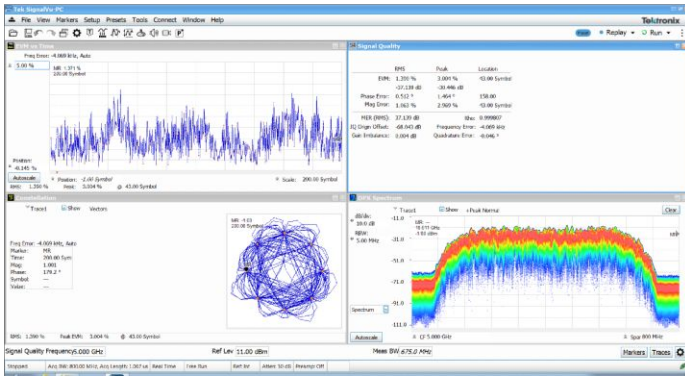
Tek SignalVu-PC
File View Markers Setup Presets Tools Connect Window Help
Tektronix
Replay Run

EVM vs Time
Freq Error: -4.069 kHz, Auto
5.00 %
MR: 1.371 %
100.00 Symbol
Position: -0.145 %
Autoscale
Position: -2.00 Symbol
Scale: 200.00 Symbol
RMS: 1.200 % Peak: 3.004 % @ 43.00 Symbol

Signal Quality
| | RMS | Peak | Location |
|---|---|---|---|
| EVM: | 1.200 % | 3.004 % | 43.00 Symbol |
| | -37.138 dB | -30.446 dB | |
| Phase Error: | 0.512 ° | 1.464 ° | 158.00 |
| Mag Error: | 1.162 % | 2.969 % | 43.00 Symbol |

MER (RMS): 37.139 dB Rho: 0.99987
IQ Origin Offset: -68.643 dB Frequency Error: -4.069 kHz
Gain Imbalance: 0.004 dB Quadrature Error: -0.046 °

Constellation
Trace1 Show Vectors
Freq Error: -4.069 kHz, Auto
Marker: MR
Time: 200.00 Sym
Mag: 1.001
Phase: 179.2 °
Symbol: ---
Value: ---
MR: 1.03
100.00 Symbol
RMS: 1.200 % Peak EVM: 3.004 % @ 43.00 Symbol

DPX Spectrum
Trace1 Show + Peak Normal Clear
dB/div: 10.0 dB
RBW: 5.00 MHz
-11.0
-31.0
-51.0
-71.0
-91.0
-111.0
MR
5.077 GHz
-0.01 dBm
Spectrum
Autoscale
CF 5.0000 GHz
Span 800 MHz

Signal Quality Frequency 5.000 GHz Ref Lev 11.00 dBm Meas BW 675.0 MHz Markers Traces
Stopped Acq BW: 800.00 MHz, Acq Length: 1.067 us Real Time Free Run Ref Int Atten 10 dB Preamp Off